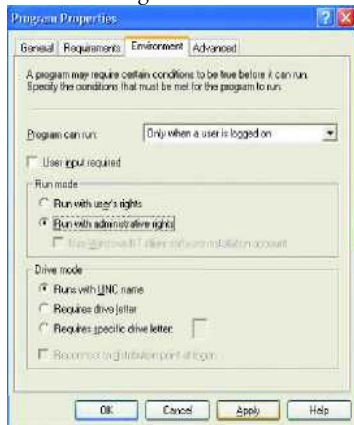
Program Properties

General | Requirements | Environment | Advanced

A program may require certain conditions to be true before it can run. Specify the conditions that must be met for the program to run.

Program can run: Only when a user is logged on

User input required

Run mode

Run with user's rights

Run with administrative rights

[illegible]

Drive mode

Runs with UNC name

Requires drive letter

Requires specific drive letter:

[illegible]

OK | Cancel | Apply | Help